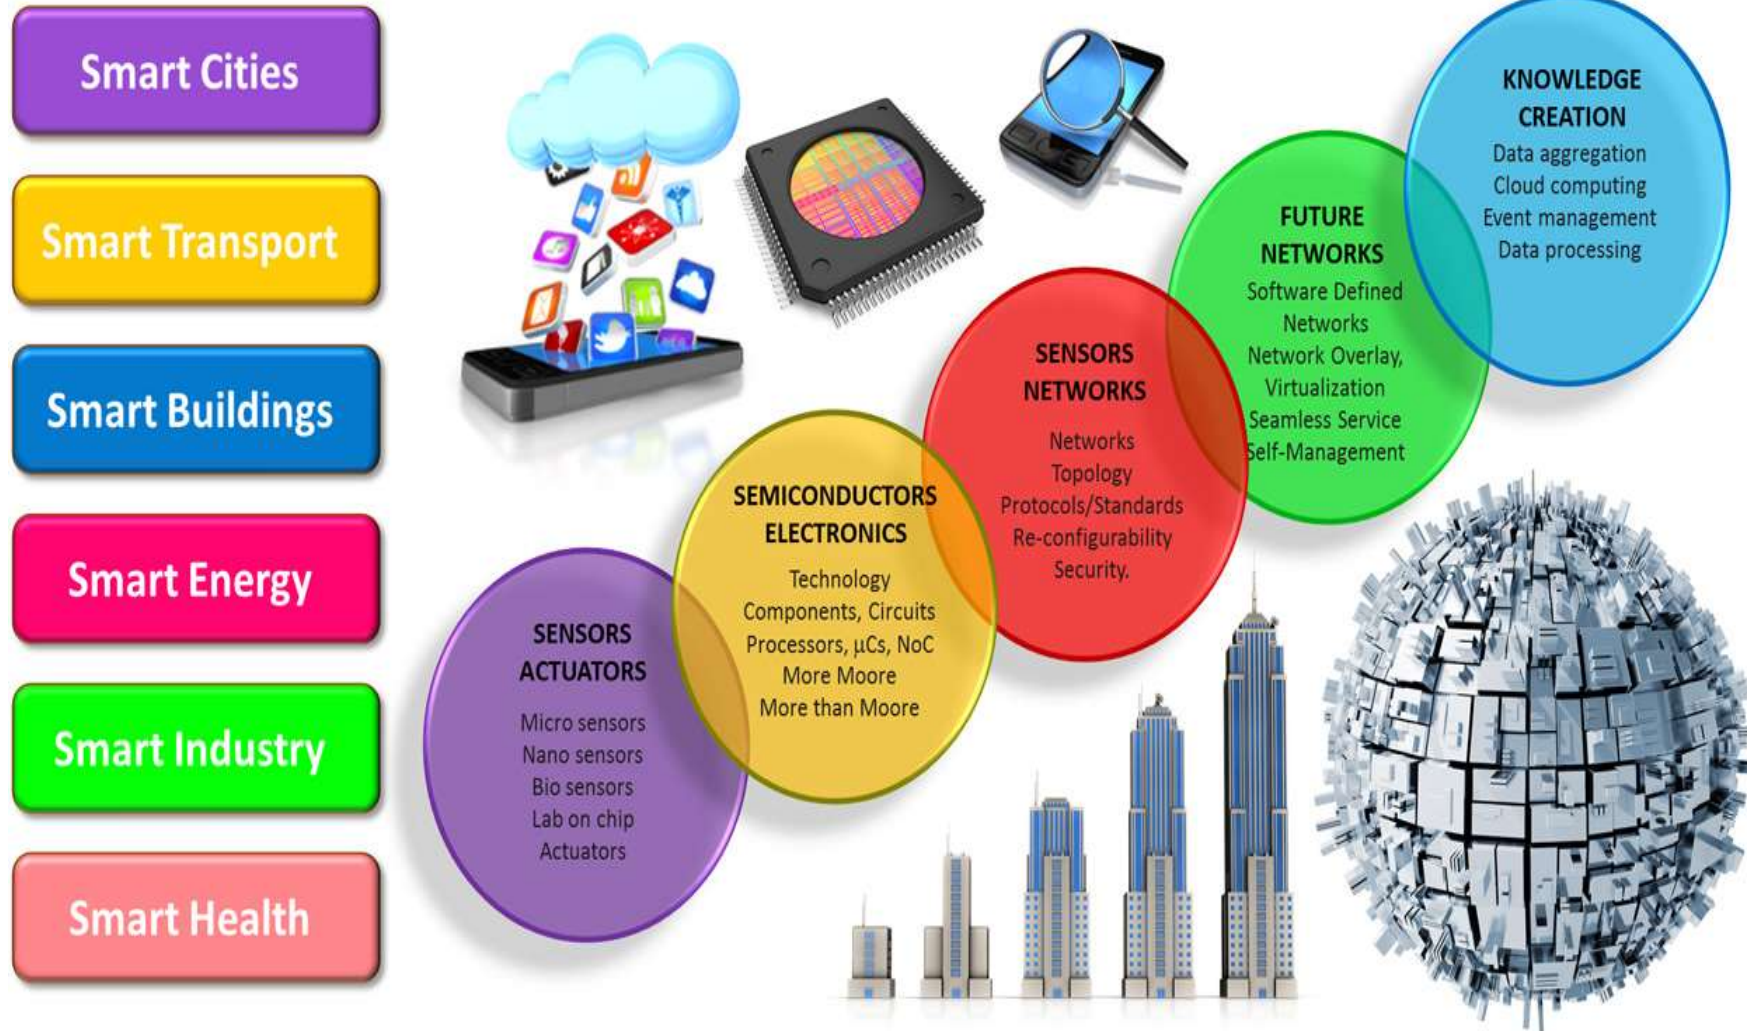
Smart Cities

Smart Transport

Smart Buildings

Smart Energy

Smart Industry

Smart Health

SENSORS ACTUATORS
Micro sensors
Nano sensors
Bio sensors
Lab on chip
Actuators

SEMICONDUCTORS ELECTRONICS
Technology
Components, Circuits
Processors, µCs, NoC
More Moore
More than Moore

SENSORS NETWORKS
Networks
Topology
Protocols/Standards
Re-configurability
Security.

FUTURE NETWORKS
Software Defined Networks
Network Overlay, Virtualization
Seamless Service
Self-Management

KNOWLEDGE CREATION
Data aggregation
Cloud computing
Event management
Data processing